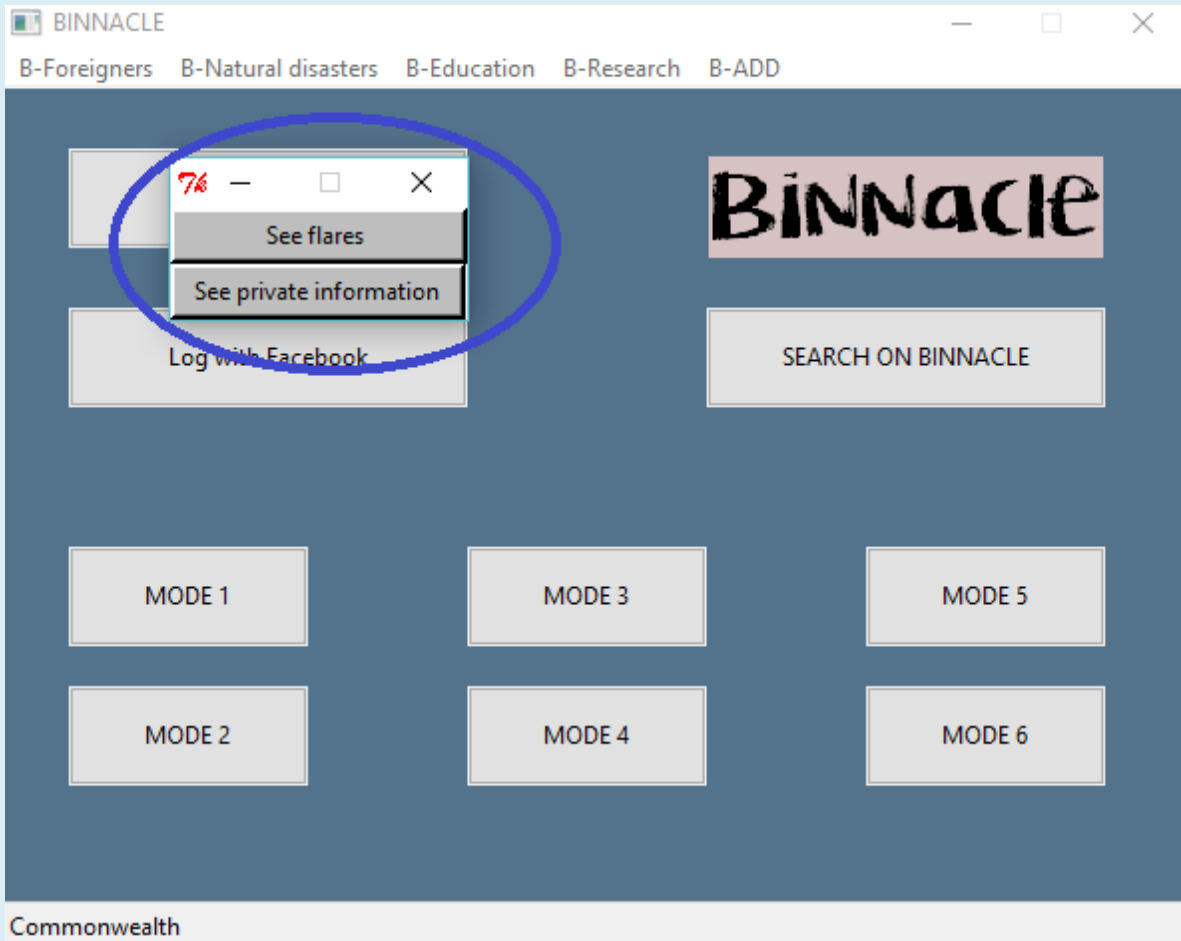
BINNACLE

B-Foreigners B-Natural disasters B-Education B-Research B-ADD

See flares

See private information

Binnacle

Log with Facebook

SEARCH ON BINNACLE

MODE 1

MODE 3

MODE 5

MODE 2

MODE 4

MODE 6

Commonwealth